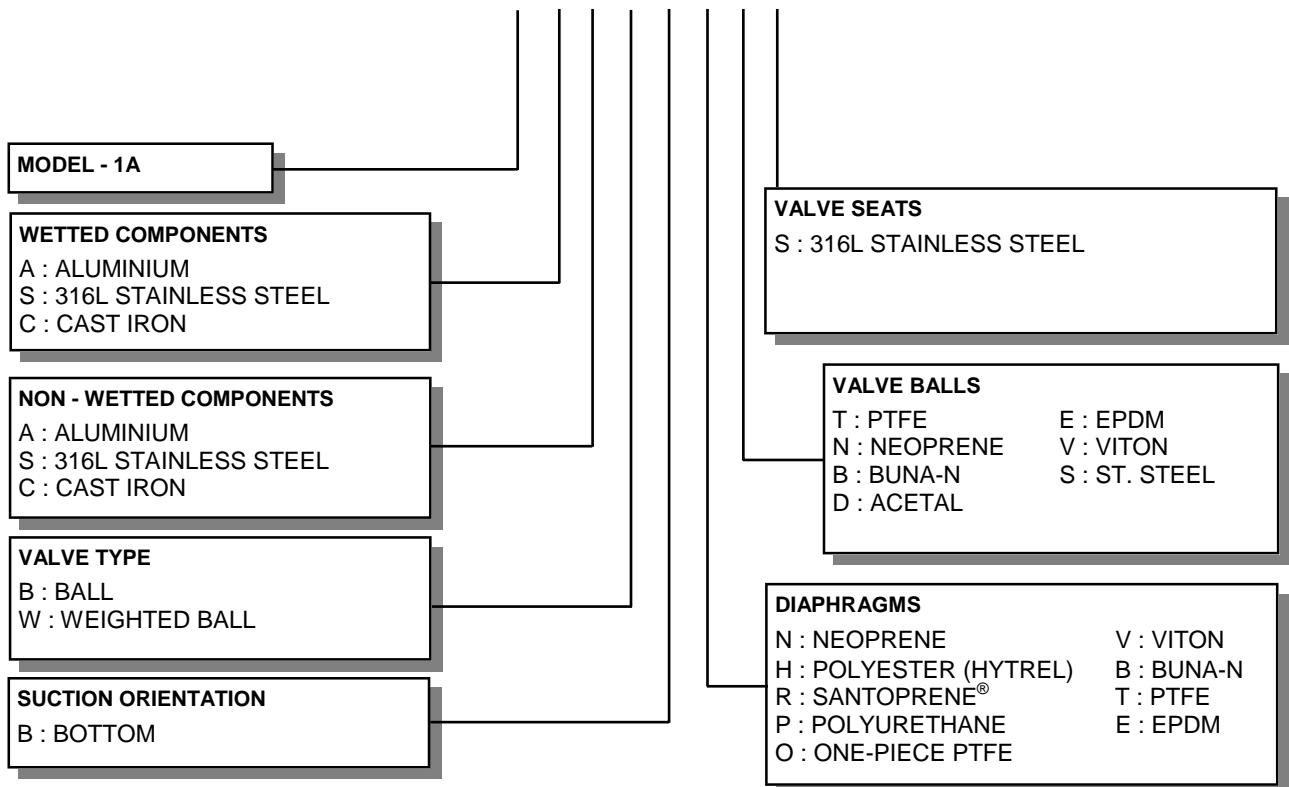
MODEL - 1A

WETTED COMPONENTS
A : ALUMINIUM
S : 316L STAINLESS STEEL
C : CAST IRON

NON - WETTED COMPONENTS
A : ALUMINIUM
S : 316L STAINLESS STEEL
C : CAST IRON

VALVE TYPE
B : BALL
W : WEIGHTED BALL

SUCTION ORIENTATION
B : BOTTOM

VALVE SEATS
S : 316L STAINLESS STEEL

VALVE BALLS
T : PTFE
N : NEOPRENE
B : BUNA-N
D : ACETAL
E : EPDM
V : VITON
S : ST. STEEL

DIAPHRAGMS
N : NEOPRENE
H : POLYESTER (HYTREL)
R : SANTOPRENE®
P : POLYURETHANE
O : ONE-PIECE PTFE
V : VITON
B : BUNA-N
T : PTFE
E : EPDM